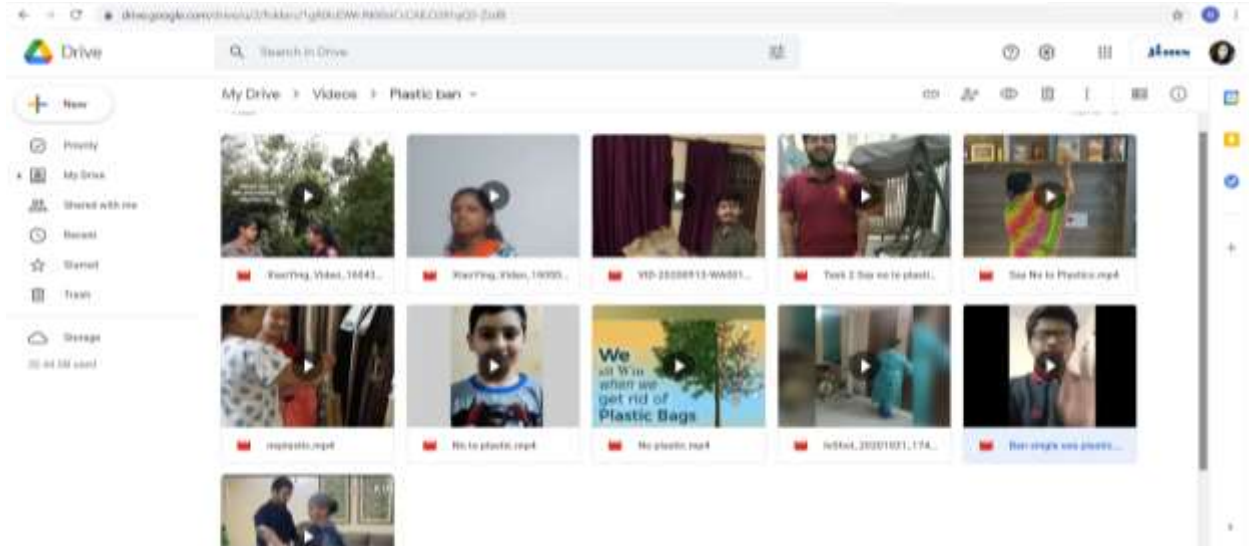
drive.google.com/drive/u/0/folders/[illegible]

Drive

Search in Drive

My Drive > Videos > Plastic ban

New

Priority

My Drive

Shared with me

Recent

Starred

Trash

Storage

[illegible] used

VivaVing_Video_16643...

VivaVing_Video_16000...

VID-20200913-WA001...

Task 2 Say no to plasti...

Say No to Plastics.mp4

noplastic.mp4

No to plastic.mp4

We all Win when we get rid of Plastic Bags

No plastic.mp4

InShot_20201021_174...

Ban single use plastic...